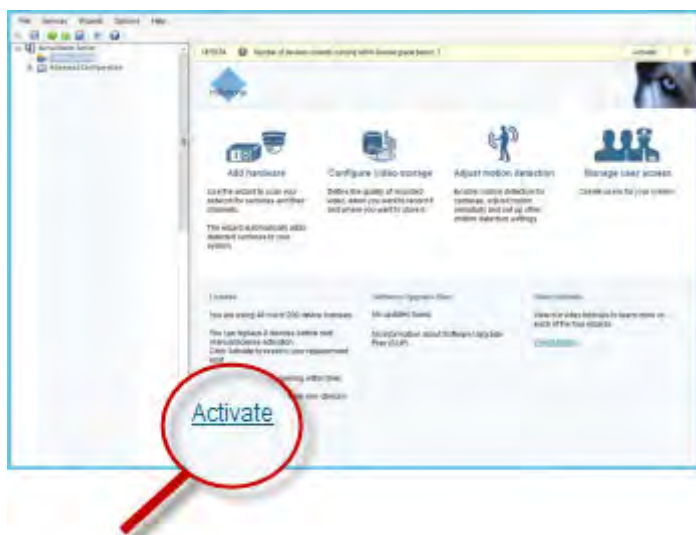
File Services Wizards Options Help

Advanced Configuration

UPDATE Number of devices already running within license grace period: 1

Activate

Add hardware

Use the wizard to scan your network for cameras and other channels.

The wizard automatically adds detected cameras to your system.

Configure video storage

Define the quality of recorded video, when you want to record it and where you want to store it.

Adjust motion detection

Enable motion detection for cameras, adjust motion sensitivity and set up other motion detection settings.

Manage user access

Create users for your system.

Licenses

You are using 40 out of 200 device licenses.

You can replace 8 devices before next manual license activation.

Click Activate to receive your replacement...

Software Upgrade Plan

No updates found.

Get information about Software Upgrade Plan (SUP).

Video tutorials

View the video tutorials to learn more on each of the four wizards.

Activate